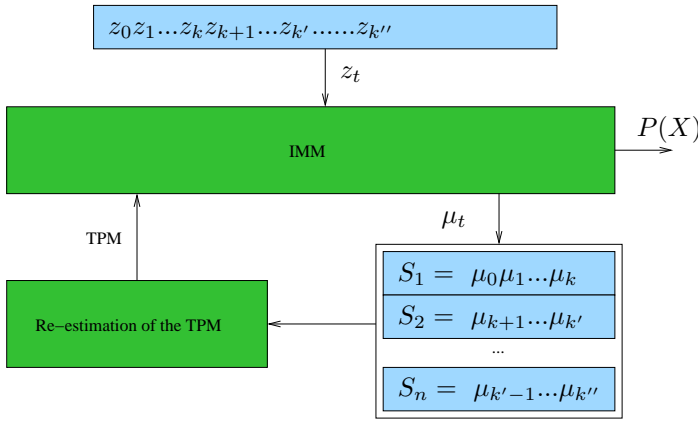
$z_0 z_1 ... z_k z_{k+1} ... z_{k'} ...... z_{k''}$

$z_t$

IMM

$P(X)$

$\mu_t$

TPM

Re−estimation of the TPM

$S_1 = \mu_0 \mu_1 ... \mu_k$

$S_2 = \mu_{k+1} ... \mu_{k'}$

...

$S_n = \mu_{k'-1} ... \mu_{k''}$